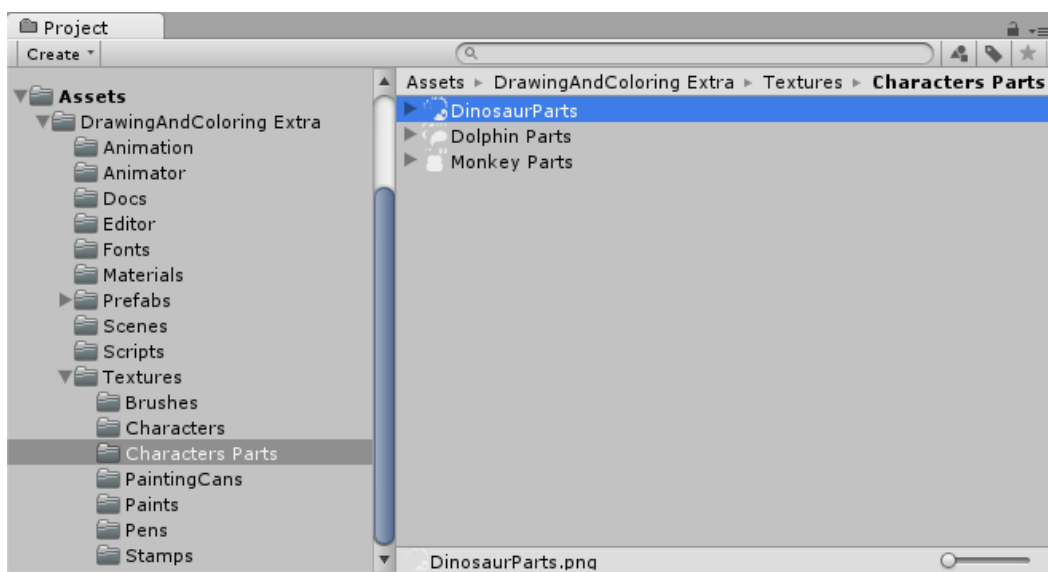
Project

Create

Assets
DrawingAndColoring Extra
Animation
Animator
Docs
Editor
Fonts
Materials
Prefabs
Scenes
Scripts
Textures
Brushes
Characters
Characters Parts
PaintingCans
Paints
Pens
Stamps

Assets ▸ DrawingAndColoring Extra ▸ Textures ▸ Characters Parts

DinosaurParts
Dolphin Parts
Monkey Parts

DinosaurParts.png